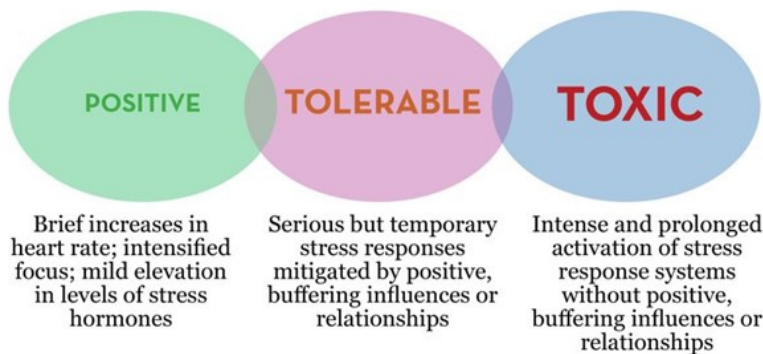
POSITIVE

TOLERABLE

TOXIC

Brief increases in heart rate; intensified focus; mild elevation in levels of stress hormones

Serious but temporary stress responses mitigated by positive, buffering influences or relationships

Intense and prolonged activation of stress response systems without positive, buffering influences or relationships